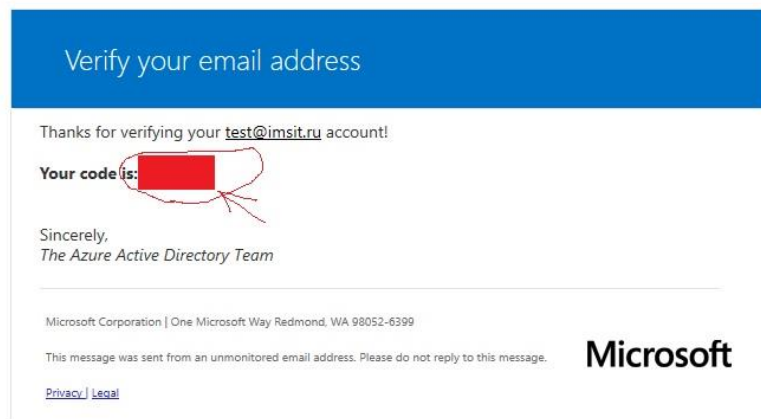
Verify your email address

Thanks for verifying your test@imsit.ru account!

Your code is: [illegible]

Sincerely,
The Azure Active Directory Team

Microsoft Corporation | One Microsoft Way Redmond, WA 98052-6399

This message was sent from an unmonitored email address. Please do not reply to this message.

Microsoft

Privacy | Legal